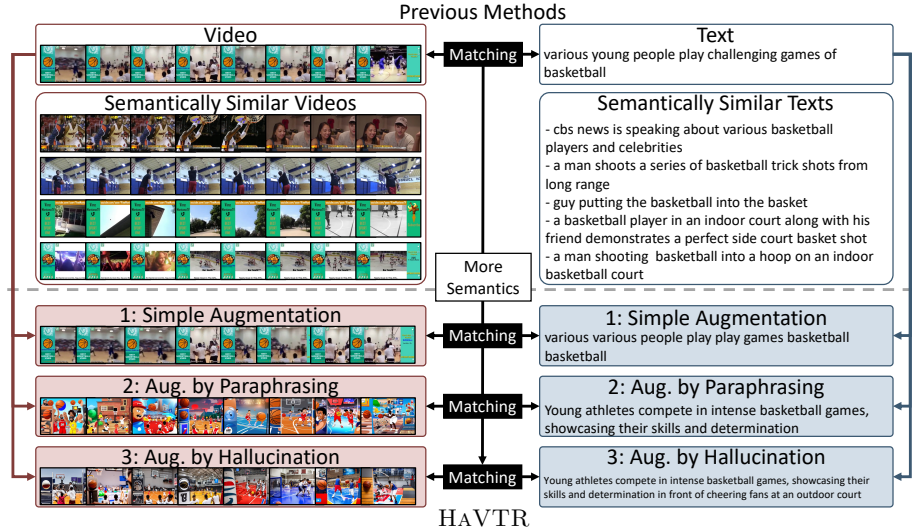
Previous Methods

Video

Matching

Text
various young people play challenging games of basketball

Semantically Similar Videos

Semantically Similar Texts
- cbs news is speaking about various basketball players and celebrities
- a man shoots a series of basketball trick shots from long range
- guy putting the basketball into the basket
- a basketball player in an indoor court along with his friend demonstrates a perfect side court basket shot
- a man shooting basketball into a hoop on an indoor basketball court

More Semantics

1: Simple Augmentation

Matching

1: Simple Augmentation
various various people play play games basketball basketball

2: Aug. by Paraphrasing

Matching

2: Aug. by Paraphrasing
Young athletes compete in intense basketball games, showcasing their skills and determination

3: Aug. by Hallucination

Matching

3: Aug. by Hallucination
Young athletes compete in intense basketball games, showcasing their skills and determination in front of cheering fans at an outdoor court

HAVTR